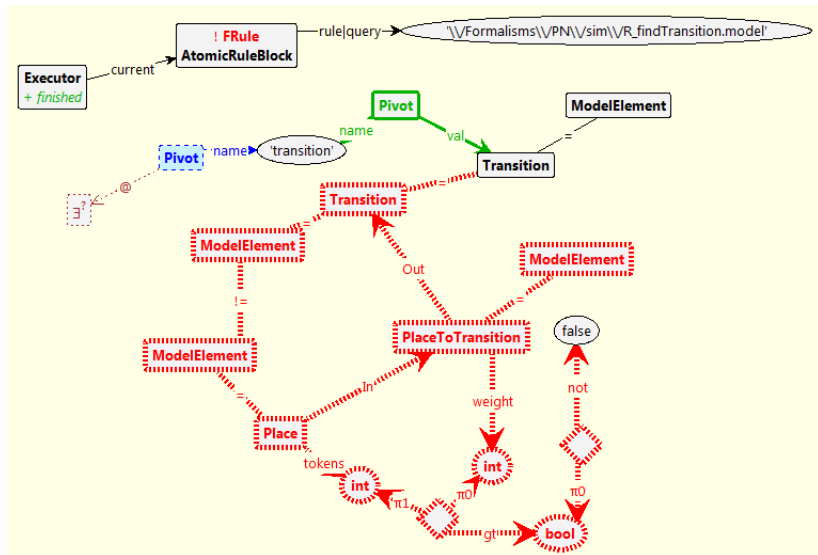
! FRule
AtomicRuleBlock
rule|query
'\\/Formalisms\\/PN\\/sim\\/R_findTransition.model'
Executor
+ finished
current
Pivot
name
val
ModelElement
Pivot
name
'transition'
=
Transition
$\exists^?$
@
=
Transition
ModelElement
=
Out
ModelElement
!=
=
PlaceToTransition
false
ModelElement
not
=
In
weight
Place
tokens
int
$\pi0$
int
$\pi1$
$\pi0$
gt
bool